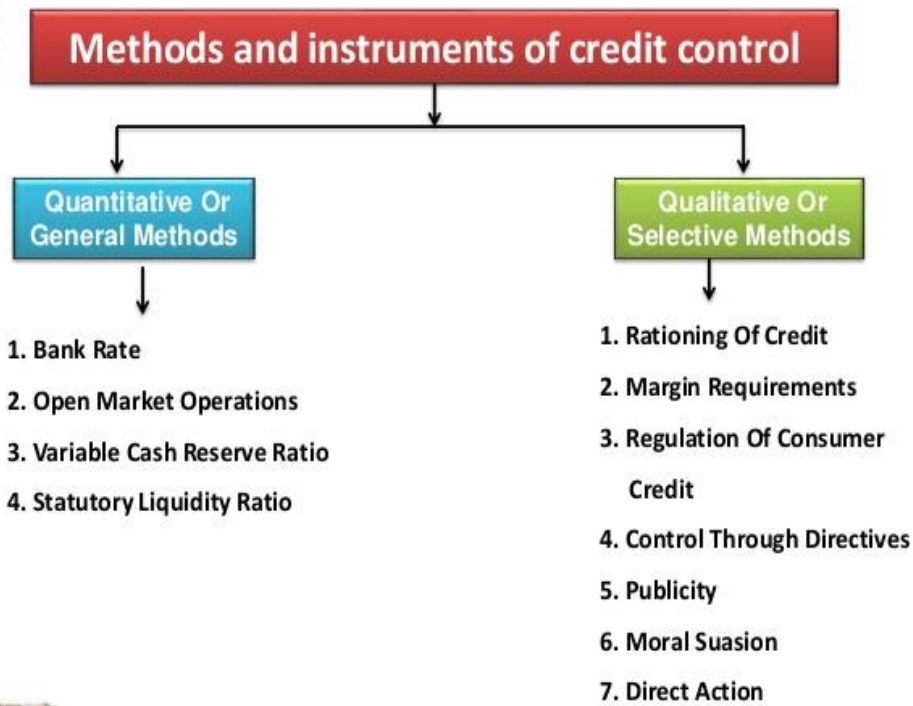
Methods and instruments of credit control

Quantitative Or General Methods

1. Bank Rate
2. Open Market Operations
3. Variable Cash Reserve Ratio
4. Statutory Liquidity Ratio

Qualitative Or Selective Methods

1. Rationing Of Credit
2. Margin Requirements
3. Regulation Of Consumer Credit
4. Control Through Directives
5. Publicity
6. Moral Suasion
7. Direct Action